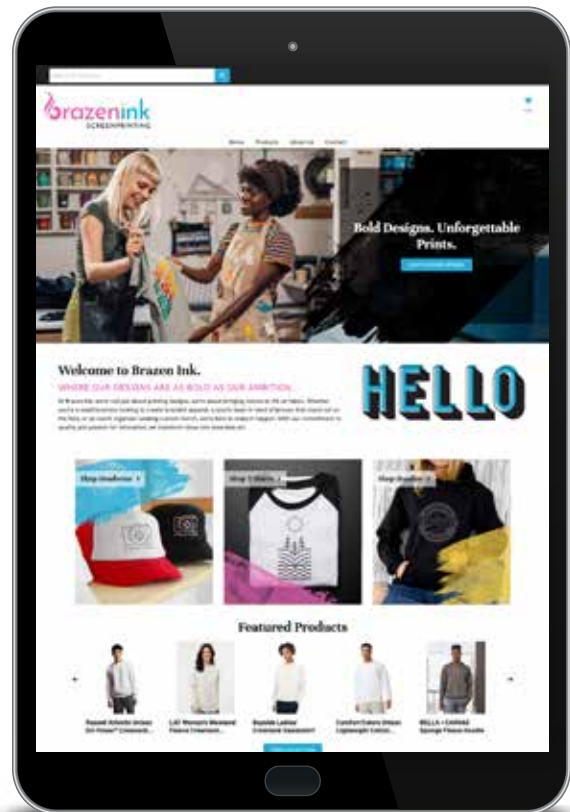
brazenink
SCREENPRINTING

Home Products About Us Contact

Bold Designs. Unforgettable Prints.

Welcome to Brazen Ink.
WHERE OUR DESIGNS ARE AS BOLD AS OUR AMBITION.
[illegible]

HELLO

Shop Headwear
Shop T-Shirts
Shop Hoodies

Featured Products

Russell Athletic Unisex Dri Power® Crewneck...
LAT Women's Weekend Fleece Crewneck...
Bayside Ladies' Crewneck Sweatshirt
ComfortColors Unisex Lightweight Cotton...
BELLA + CANVAS Sponge Fleece Hoodie